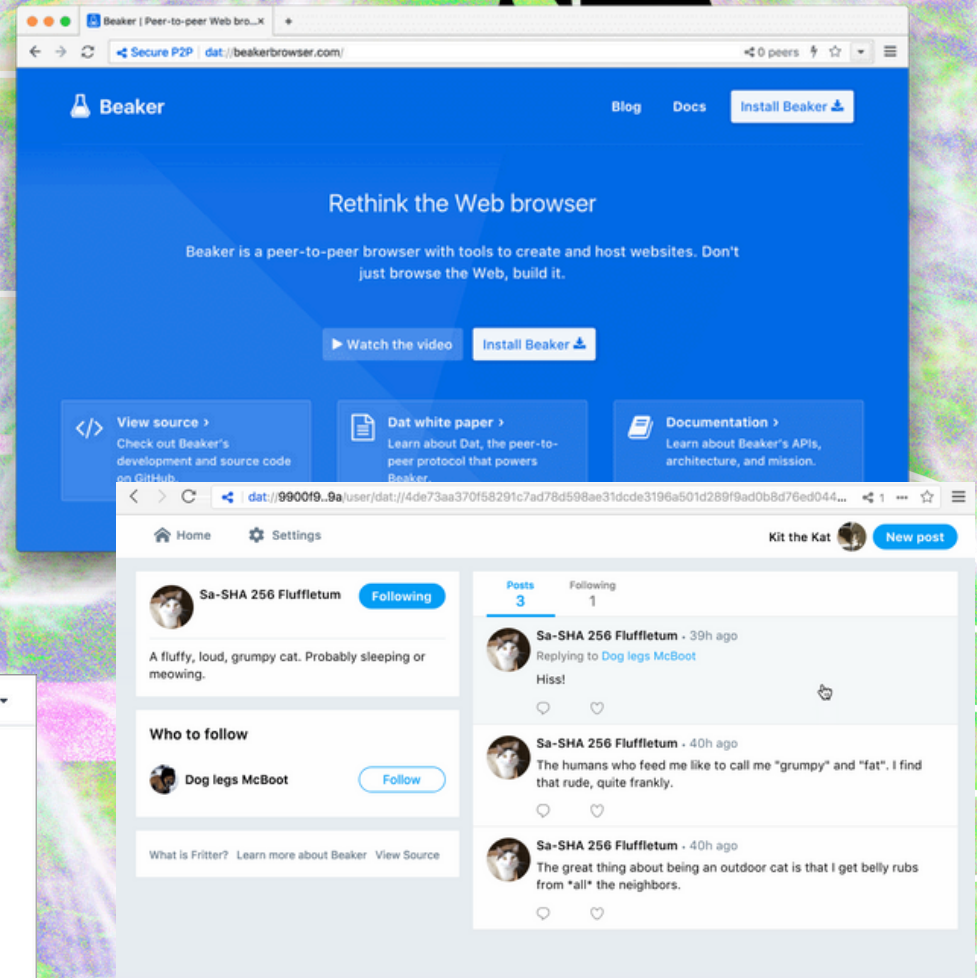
Beaker | Peer-to-peer Web bro...

Secure P2P dat://beakerbrowser.com/

0 peers

Beaker

Blog Docs Install Beaker

Rethink the Web browser

Beaker is a peer-to-peer browser with tools to create and host websites. Don't just browse the Web, build it.

Watch the video Install Beaker

View source ›
Check out Beaker's development and source code on GitHub.

Dat white paper ›
Learn about Dat, the peer-to-peer protocol that powers Beaker.

Documentation ›
Learn about Beaker's APIs, architecture, and mission.

dat://9900f9...9a/user/dat://4de73aa370f58291c7ad78d598ae31dcde3196a501d289f9ad0b8d76ed044...

1

Home Settings

Kit the Kat New post

Sa-SHA 256 Fluffletum Following

A fluffy, loud, grumpy cat. Probably sleeping or meowing.

Who to follow

Dog legs McBoot Follow

What is Fritter? Learn more about Beaker View Source

Posts 3 Following 1

Sa-SHA 256 Fluffletum • 39h ago
Replying to Dog legs McBoot
Hiss!

Sa-SHA 256 Fluffletum • 40h ago
The humans who feed me like to call me "grumpy" and "fat". I find that rude, quite frankly.

Sa-SHA 256 Fluffletum • 40h ago
The great thing about being an outdoor cat is that I get belly rubs from *all* the neighbors.